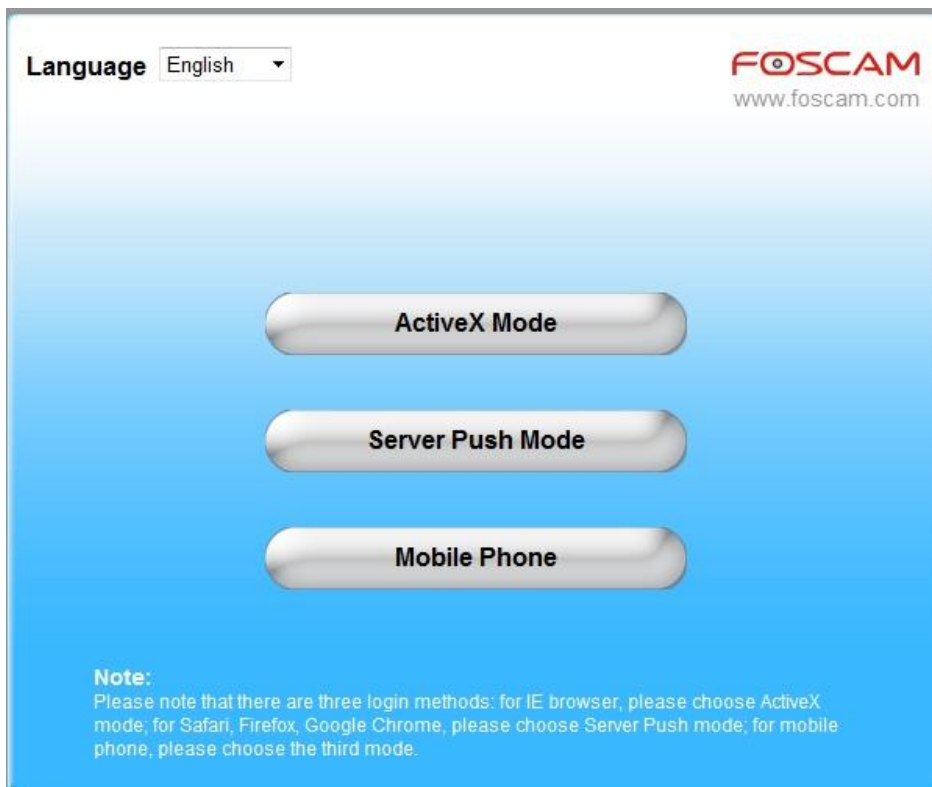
Language English

FOSCAM
www.foscam.com

ActiveX Mode

Server Push Mode

Mobile Phone

Note:
Please note that there are three login methods: for IE browser, please choose ActiveX mode; for Safari, Firefox, Google Chrome, please choose Server Push mode; for mobile phone, please choose the third mode.